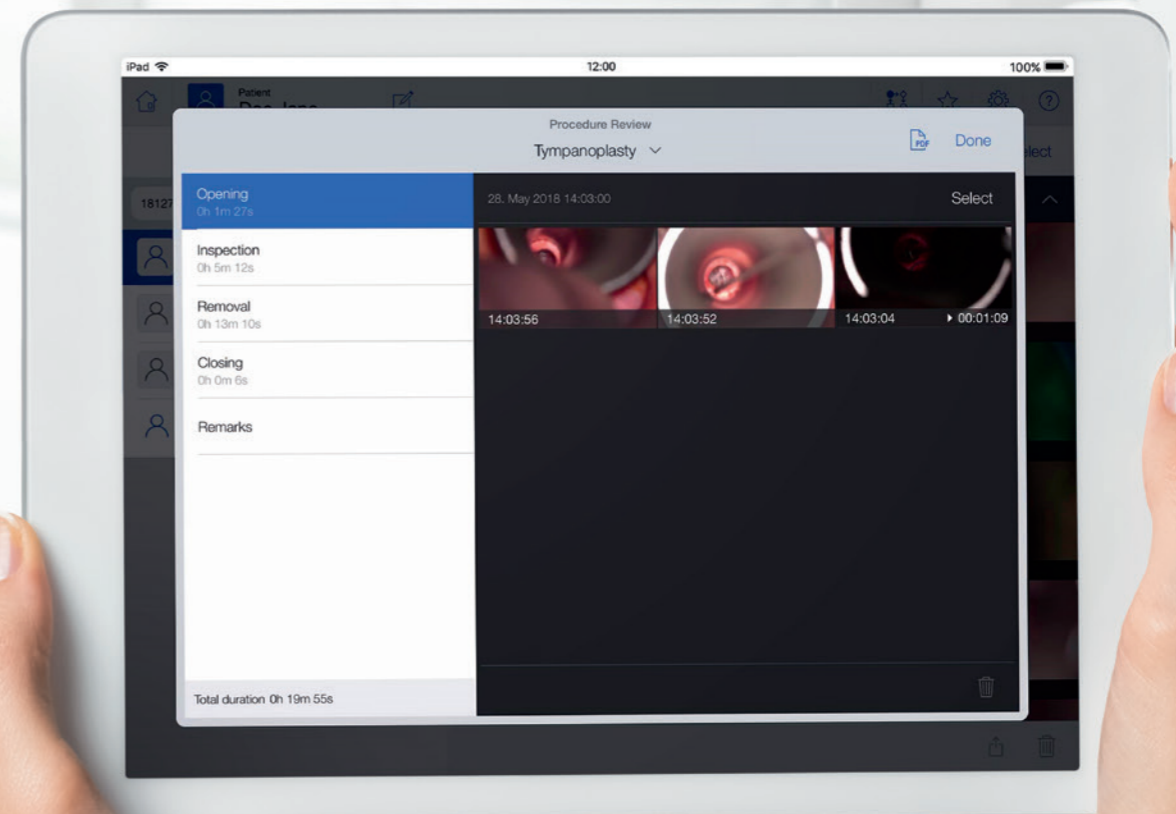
iPad
12:00
100%

Patient
Doe, Jane
1812
elect

Procedure Review
Tympanoplasty
PDF
Done

Opening
0h 1m 27s
Inspection
0h 5m 12s
Removal
0h 13m 10s
Closing
0h 0m 6s
Remarks

Total duration 0h 19m 55s

28. May 2018 14:03:00
Select

14:03:56
14:03:52
14:03:04
00:01:09